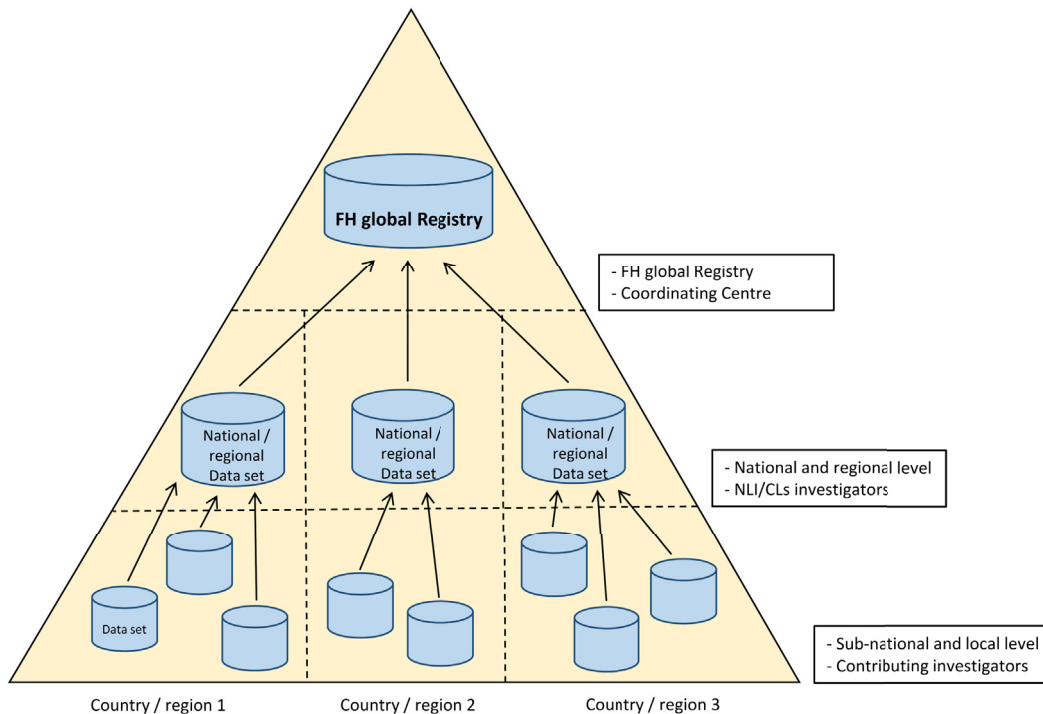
FH global Registry

- FH global Registry
- Coordinating Centre

National / regional Data set

National / regional Data set

National / regional Data set

- National and regional level
- NLI/CLs investigators

Data set

- Sub-national and local level
- Contributing investigators

Country / region 1

Country / region 2

Country / region 3